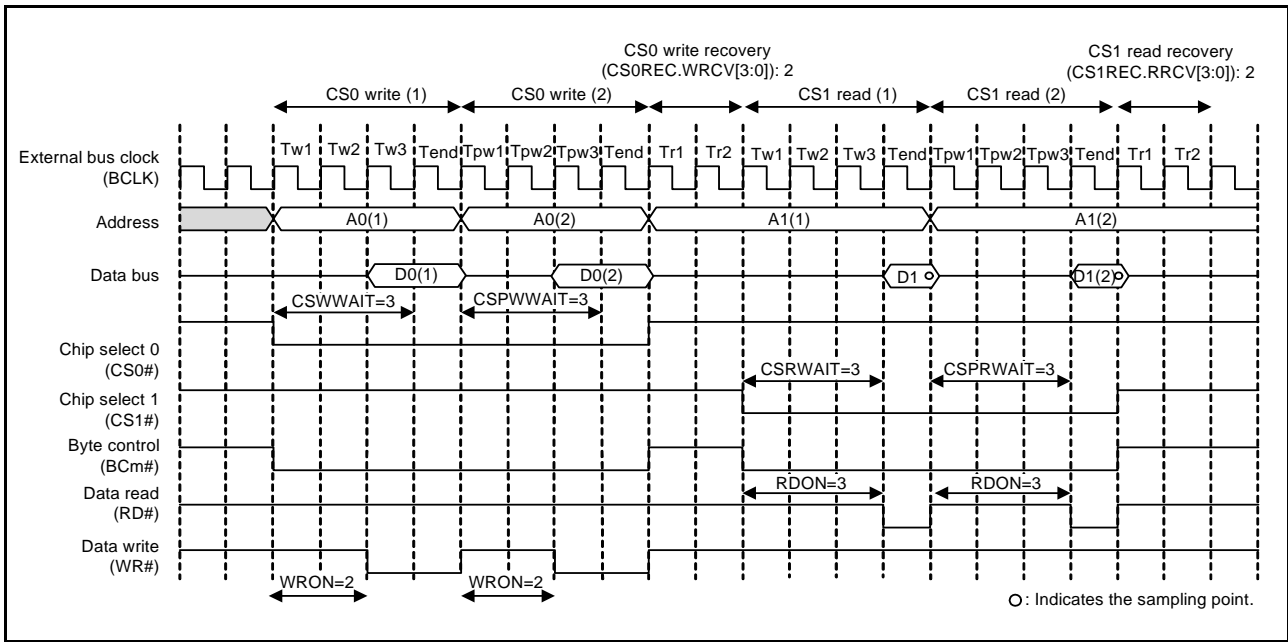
CS0 write recovery
(CS0REC.WRCV[3:0]): 2

CS1 read recovery
(CS1REC.RRCV[3:0]): 2

CS0 write (1)
CS0 write (2)
CS1 read (1)
CS1 read (2)

Tw1 Tw2 Tw3 Tend Tpw1 Tpw2 Tpw3 Tend Tr1 Tr2 Tw1 Tw2 Tw3 Tend Tpw1 Tpw2 Tpw3 Tend Tr1 Tr2

External bus clock
(BCLK)

Address
A0(1)
A0(2)
A1(1)
A1(2)

Data bus
D0(1)
D0(2)
D1
D1(2)

CSWWAIT=3
CSPWWAIT=3

Chip select 0
(CS0#)

CSRWAIT=3
CSPRWAIT=3

Chip select 1
(CS1#)

Byte control
(BCm#)

Data read
(RD#)
RDON=3
RDON=3

Data write
(WR#)

WRON=2
WRON=2

: Indicates the sampling point.